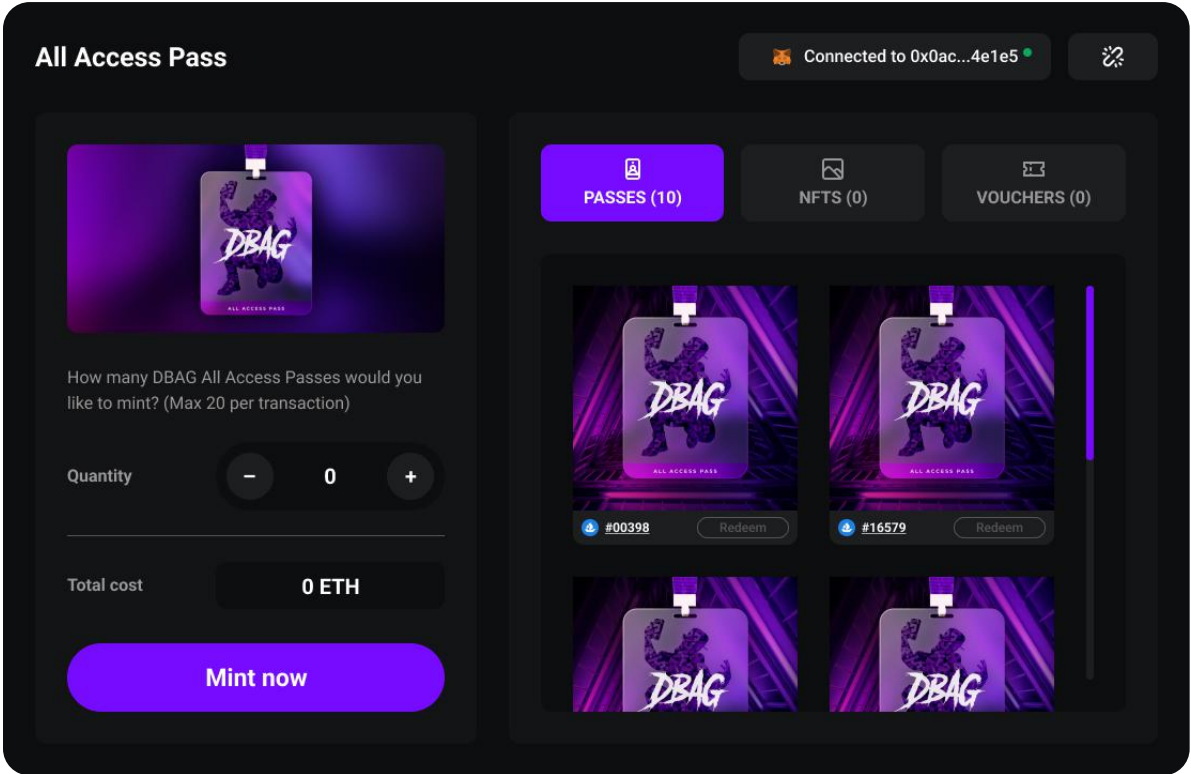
All Access Pass

Connected to 0x0ac...4e1e5

DBAG
ALL ACCESS PASS

How many DBAG All Access Passes would you like to mint? (Max 20 per transaction)

Quantity
−
0
+

Total cost
0 ETH

Mint now

PASSES (10)
NFTS (0)
VOUCHERS (0)

DBAG
ALL ACCESS PASS
#00398
Redeem

DBAG
ALL ACCESS PASS
#16579
Redeem

DBAG

DBAG